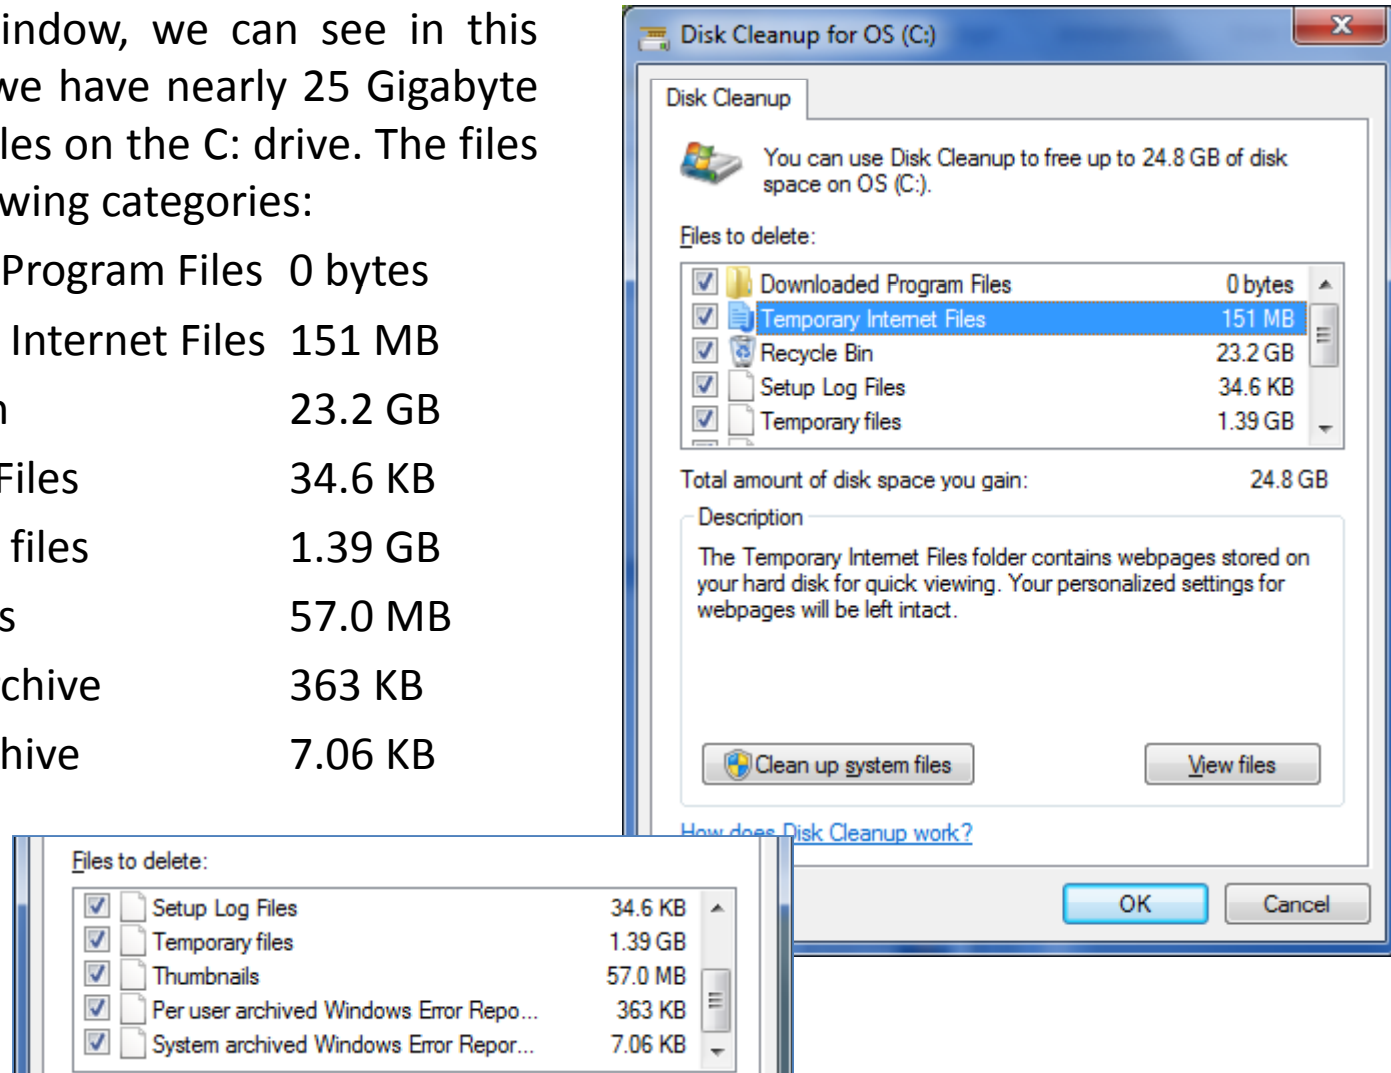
indow, we can see in this we have nearly 25 Gigabyte les on the C: drive. The files wing categories:

Program Files 0 bytes

Internet Files 151 MB

n 23.2 GB

Files 34.6 KB

files 1.39 GB

s 57.0 MB

chive 363 KB

hive 7.06 KB

Disk Cleanup for OS (C:)

Disk Cleanup

You can use Disk Cleanup to free up to 24.8 GB of disk space on OS (C:).

Files to delete:

| | | |
|---|---|---|
| ☑ | Downloaded Program Files | 0 bytes |
| ☑ | Temporary Internet Files | 151 MB |
| ☑ | Recycle Bin | 23.2 GB |
| ☑ | Setup Log Files | 34.6 KB |
| ☑ | Temporary files | 1.39 GB |

Total amount of disk space you gain: 24.8 GB

Description

The Temporary Internet Files folder contains webpages stored on your hard disk for quick viewing. Your personalized settings for webpages will be left intact.

Clean up system files

View files

How does Disk Cleanup work?

OK

Cancel

Files to delete:

| | | |
|---|---|---|
| ☑ | Setup Log Files | 34.6 KB |
| ☑ | Temporary files | 1.39 GB |
| ☑ | Thumbnails | 57.0 MB |
| ☑ | Per user archived Windows Error Repo... | 363 KB |
| ☑ | System archived Windows Error Repor... | 7.06 KB |